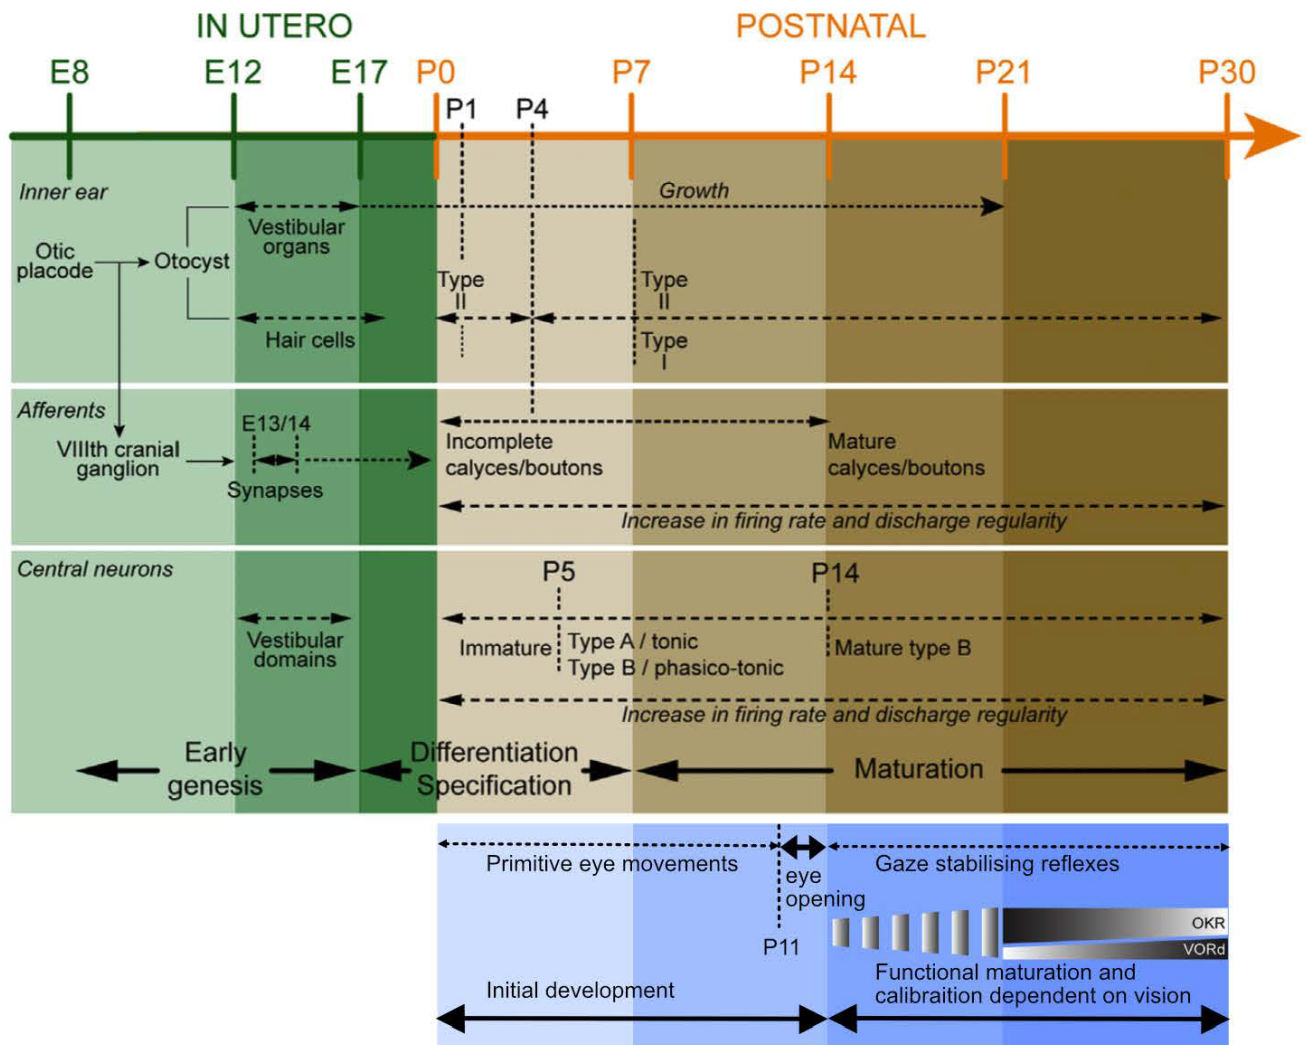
IN UTERO

POSTNATAL

E8 E12 E17 P0 P1 P4 P7 P14 P21 P30

Inner ear

Growth

Otic placode

Otocyst

Vestibular organs

Type II

Type II

Hair cells

Type I

Afferents

E13/14

VIIIth cranial ganglion

Synapses

Incomplete calyces/boutons

Mature calyces/boutons

Increase in firing rate and discharge regularity

Central neurons

P5

P14

Vestibular domains

Immature

Type A / tonic

Type B / phasico-tonic

Mature type B

Increase in firing rate and discharge regularity

Early genesis

Differentiation Specification

Maturation

Primitive eye movements

eye opening

Gaze stabilising reflexes

P11

OKR

VORd

Initial development

Functional maturation and calibraition dependent on vision